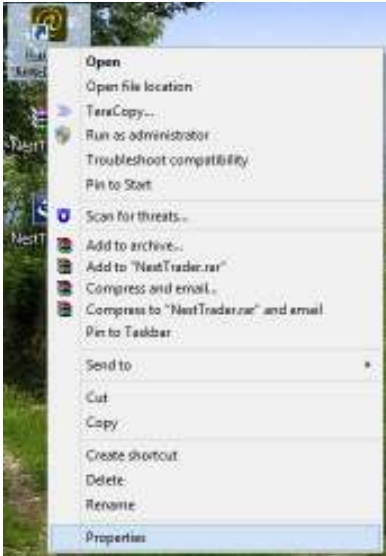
Open
Open file location
TeraCopy...
Run as administrator
Troubleshoot compatibility
Pin to Start
Scan for threats...
Add to archive...
Add to "NestTrader.rar"
Compress and email...
Compress to "NestTrader.rar" and email
Pin to Taskbar
Send to
Cut
Copy
Create shortcut
Delete
Rename
Properties

Nest
Nest